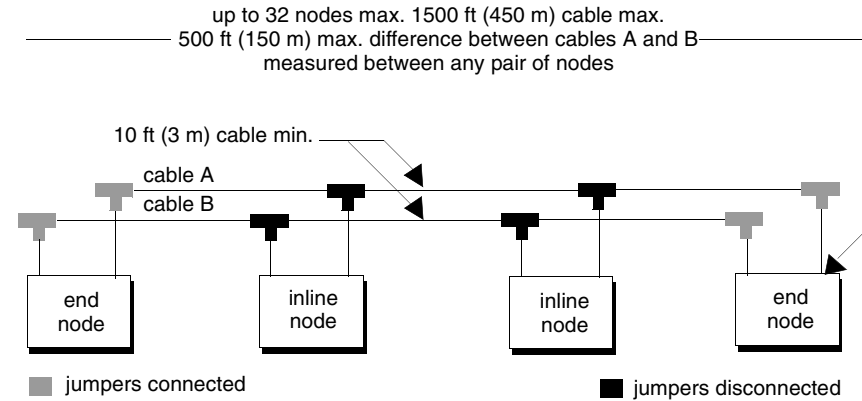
up to 32 nodes max. 1500 ft (450 m) cable max.
500 ft (150 m) max. difference between cables A and B
measured between any pair of nodes

10 ft (3 m) cable min.

cable A
cable B

end node

inline node

inline node

end node

jumpers connected

jumpers disconnected